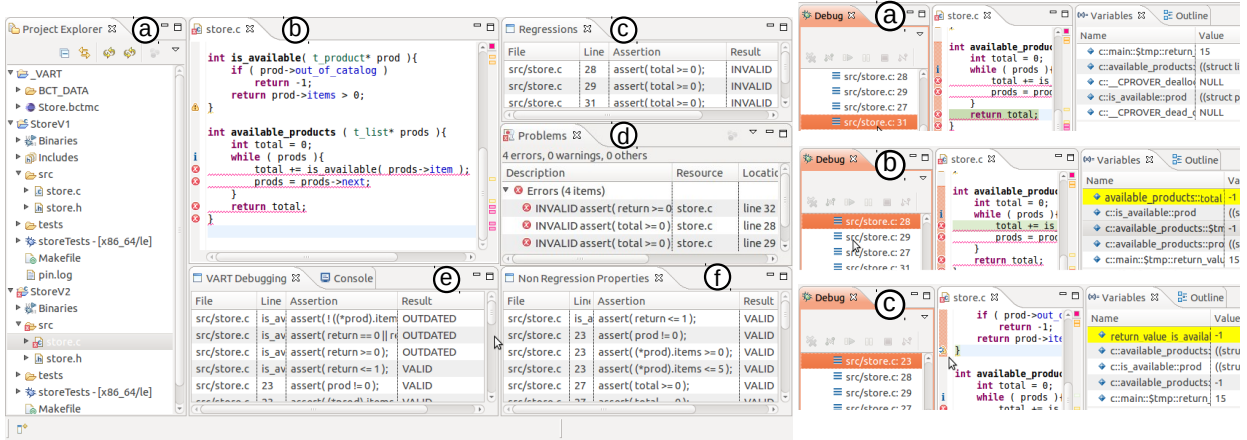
Project Explorer ⊠ (a)

_VART
BCT_DATA
Store.bctmc
StoreV1
Binaries
Includes
src
store.c
store.h
tests
storeTests - [x86_64/le]
Makefile
pin.log
StoreV2
Binaries
src
store.c
store.h
tests
storeTests - [x86_64/le]
Makefile

store.c ⊠ (b)

int is_available( t_product* prod ){
if ( prod->out_of_catalog )
return -1;
return prod->items > 0;
}

int available_products ( t_list* prods ){
int total = 0;
while ( prods ){
total += is_available( prods->item );
prods = prods->next;
}
return total;
}

Regressions ⊠ (c)

| File | Line | Assertion | Result |
|---|---|---|---|
| src/store.c | 28 | assert( total >= 0); | INVALID |
| src/store.c | 29 | assert( total >= 0); | INVALID |
| src/store.c | 31 | assert( total >= 0); | INVALID |

Problems ⊠ (d)

4 errors, 0 warnings, 0 others

| Description | Resource | Locatio |
|---|---|---|
| Errors (4 items) | | |
| INVALID assert( return >= 0 | store.c | line 32 |
| INVALID assert( total >= 0); | store.c | line 28 |
| INVALID assert( total >= 0); | store.c | line 29 |

VART Debugging ⊠ Console (e)

| File | Line | Assertion | Result |
|---|---|---|---|
| src/store.c | is_av | assert( ! ((*prod).item | OUTDATED |
| src/store.c | is_av | assert( return == 0 \|\| re | OUTDATED |
| src/store.c | is_av | assert( return >= 0); | OUTDATED |
| src/store.c | is_av | assert( return <= 1); | VALID |
| src/store.c | 23 | assert( prod != 0); | VALID |

Non Regression Properties ⊠ (f)

| File | Line | Assertion | Result |
|---|---|---|---|
| src/store.c | is_a | assert( return <= 1 ); | VALID |
| src/store.c | 23 | assert( prod != 0); | VALID |
| src/store.c | 23 | assert( (*prod).items >= 0); | VALID |
| src/store.c | 23 | assert( (*prod).items <= 5); | VALID |
| src/store.c | 27 | assert( total >= 0); | VALID |

Debug ⊠ (a)
src/store.c: 28
src/store.c: 29
src/store.c: 27
src/store.c: 31

store.c ⊠
int available_produc
int total = 0;
while ( prods ){
total += is_
prods = pro
}
return total;

Variables ⊠ Outline

| Name | Value |
|---|---|
| c::main::$tmp::return_ | 15 |
| c::store::total | ((struct li |
| c::__CPROVER_deallo | NULL |
| c::is_available::prod | ((struct pr |
| c::__CPROVER_dead_c | NULL |

Debug ⊠ (b)
src/store.c: 28
src/store.c: 29
src/store.c: 27
src/store.c: 31

store.c ⊠
int available_produc
int total = 0;
while ( prods ){
total += is
prods = pro
}
return total;

Variables ⊠ Outline

| Name | Value |
|---|---|
| available_products::total | -1 |
| c::is_available::prod | ((s |
| c::available_products::total | -1 |
| c::available_products::pro | ((s |
| c::main::$tmp::return_valu | 15 |

Debug ⊠ (c)
src/store.c: 23
src/store.c: 28
src/store.c: 29
src/store.c: 27

store.c ⊠
if ( prod->out_c
return -1;
return prod->ite
}

int available_produc
int total = 0;
while ( prods ){
total += is

Variables ⊠ Outline

| Name | Value |
|---|---|
| return_value_is_availal | -1 |
| c::available_products: | ((stru |
| c::is_available::prod | ((stru |
| c::available_products: | -1 |
| c::main::$tmp::return_ | 15 |